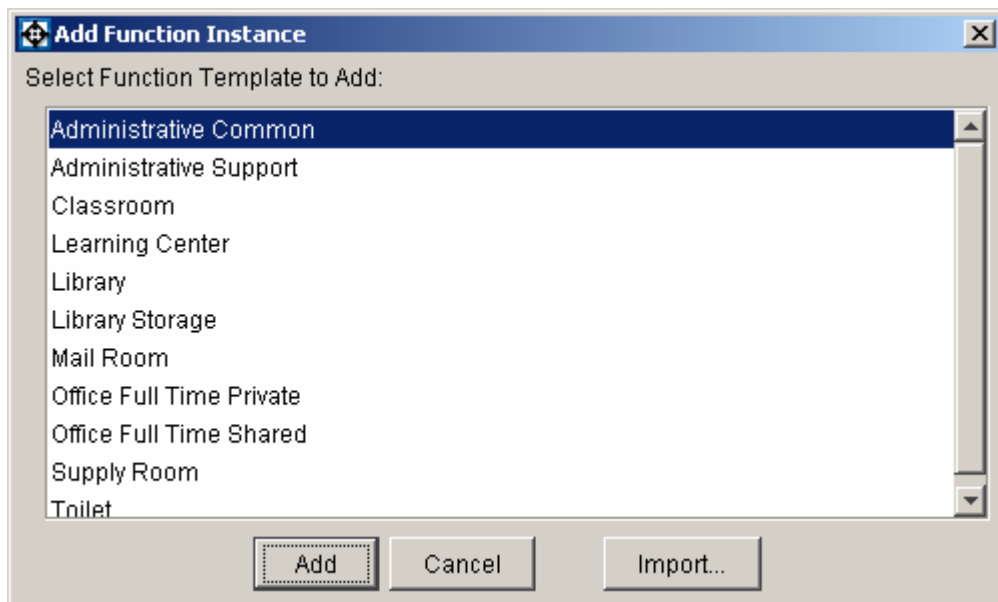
Add Function Instance

Select Function Template to Add:

Administrative Common
Administrative Support
Classroom
Learning Center
Library
Library Storage
Mail Room
Office Full Time Private
Office Full Time Shared
Supply Room
Toilet

Add Cancel Import...